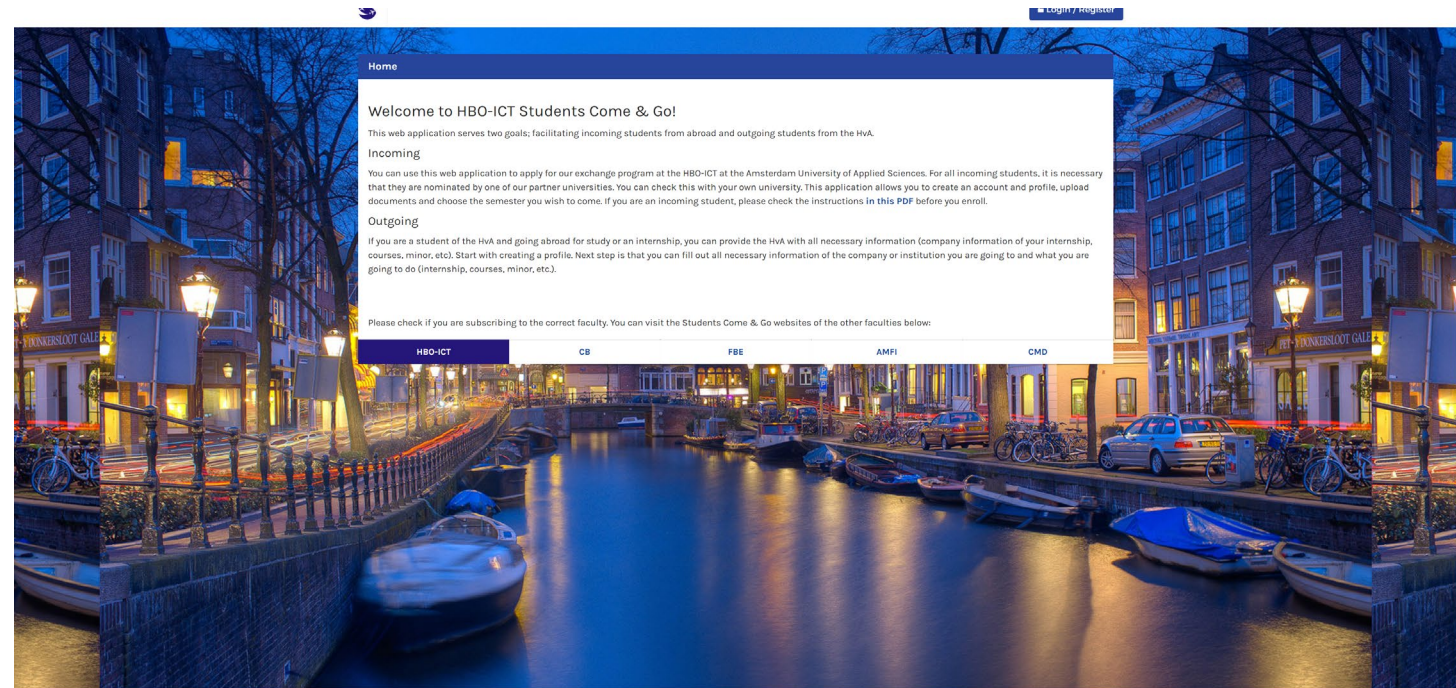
Login / Register

Home

Welcome to HBO-ICT Students Come & Go!

This web application serves two goals; facilitating incoming students from abroad and outgoing students from the HvA.

Incoming

You can use this web application to apply for our exchange program at the HBO-ICT at the Amsterdam University of Applied Sciences. For all incoming students, it is necessary that they are nominated by one of our partner universities. You can check this with your own university. This application allows you to create an account and profile, upload documents and choose the semester you wish to come. If you are an incoming student, please check the instructions in this PDF before you enroll.

Outgoing

If you are a student of the HvA and going abroad for study or an internship, you can provide the HvA with all necessary information (company information of your internship, courses, minor, etc). Start with creating a profile. Next step is that you can fill out all necessary information of the company or institution you are going to and what you are going to do (internship, courses, minor, etc.).

Please check if you are subscribing to the correct faculty. You can visit the Students Come & Go websites of the other faculties below:

HBO-ICT CB FBE AMFI CMD

DONKERSLOOT GALE

DONKERSLOOT GALE